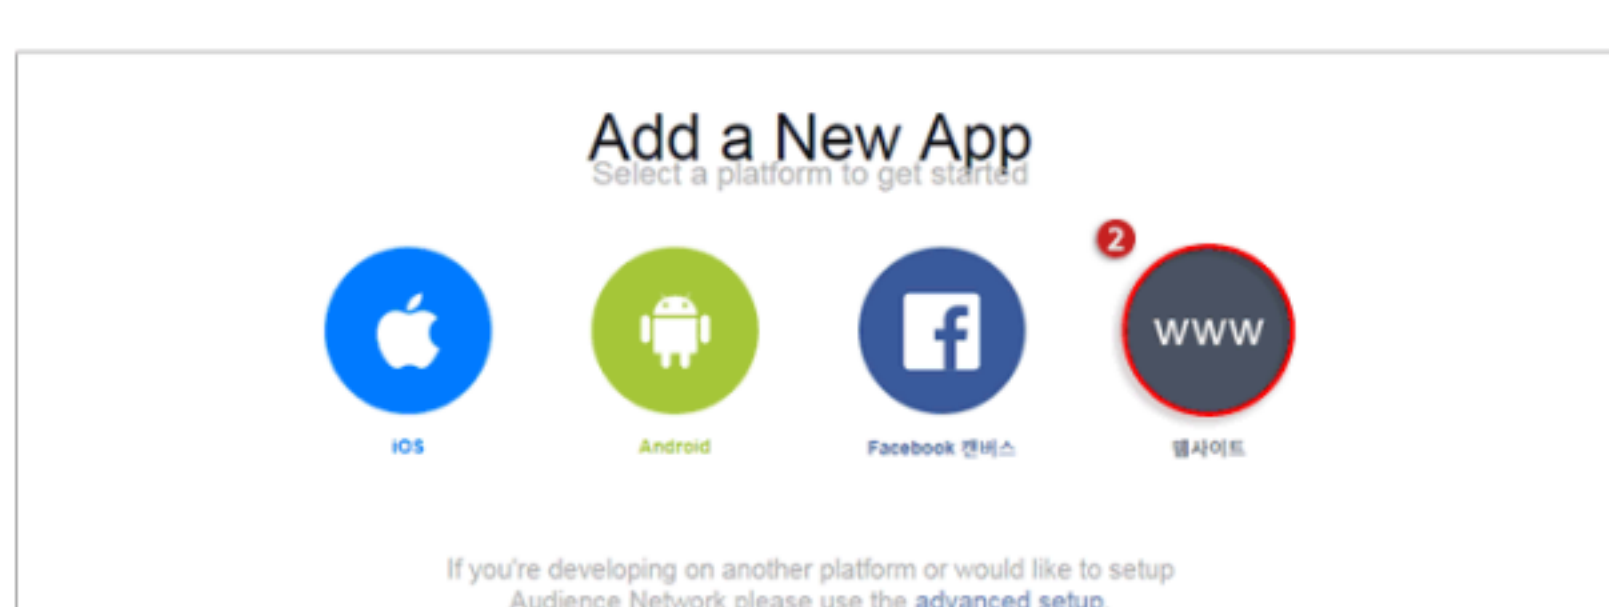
Add a New App
Select a platform to get started

2

iOS

Android

Facebook 캔버스

www
웹사이트

If you're developing on another platform or would like to setup Audience Network please use the advanced setup.